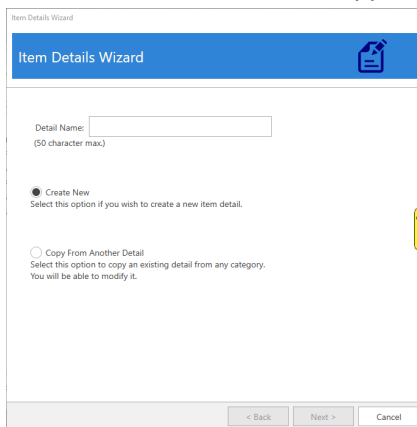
Item Details Wizard

Item Details Wizard

Detail Name:
(50 character max.)

Create New
Select this option if you wish to create a new item detail.

Copy From Another Detail
Select this option to copy an existing detail from any category.
You will be able to modify it.

< Back
Next >
Cancel